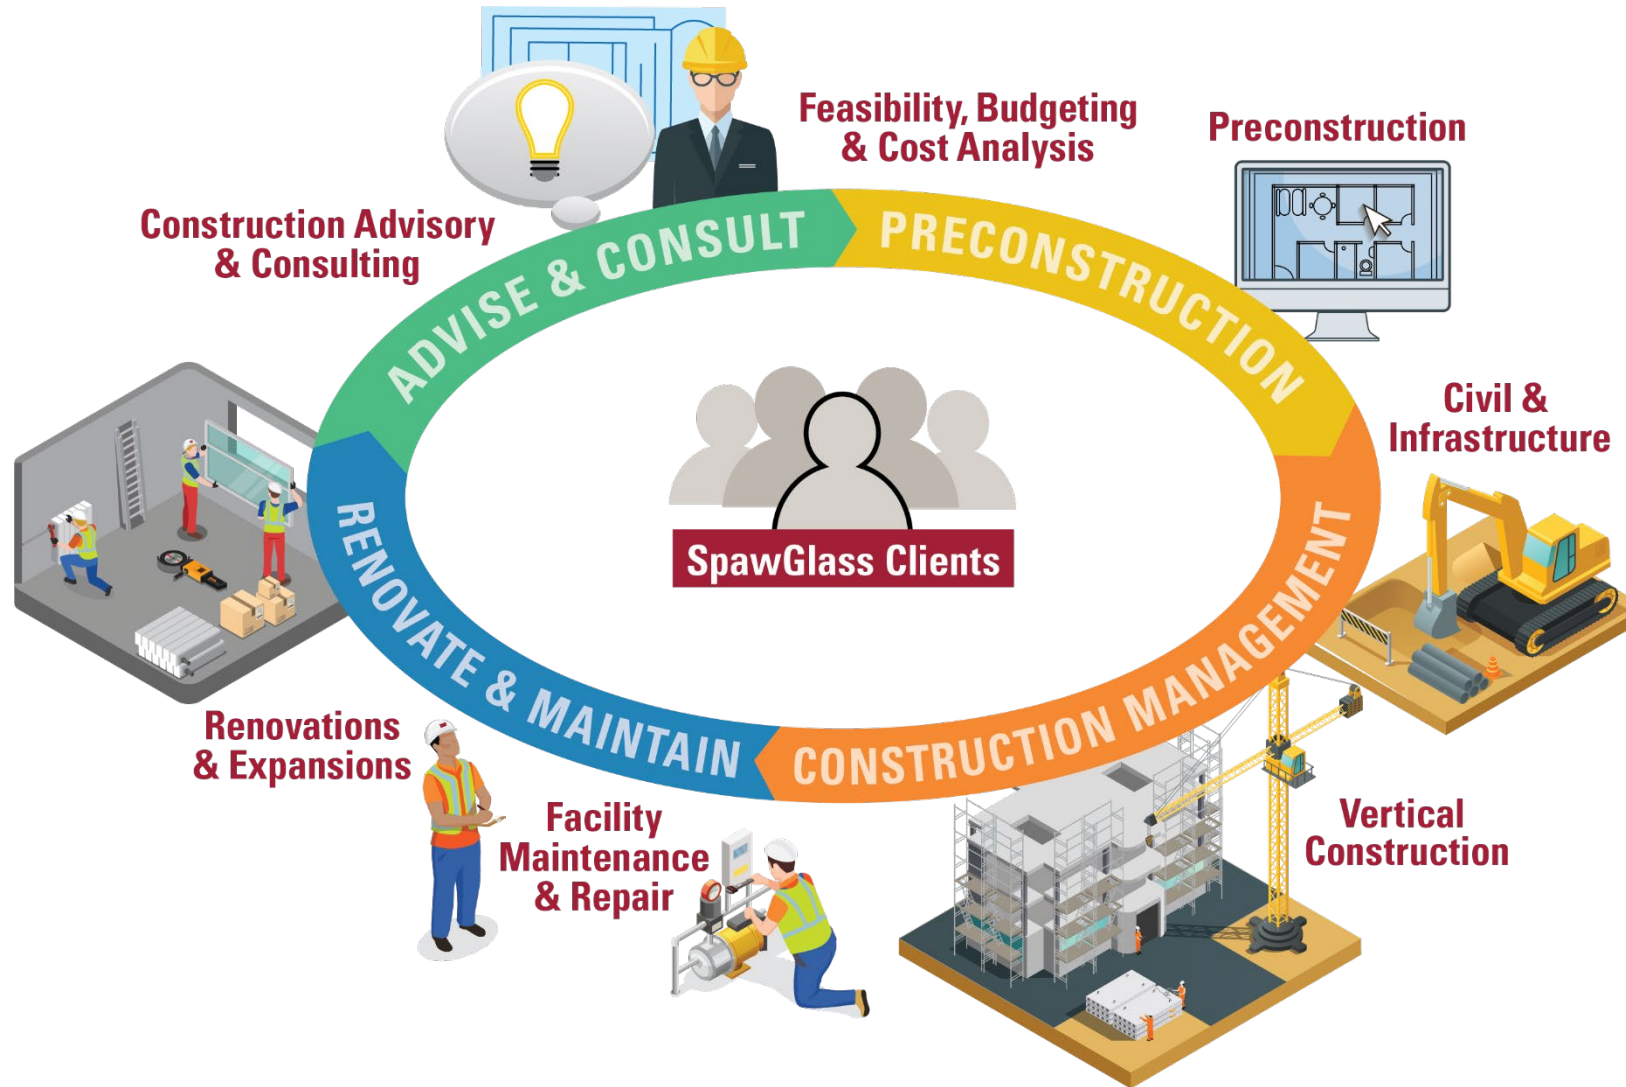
Feasibility, Budgeting
& Cost Analysis

Preconstruction

Construction Advisory
& Consulting

ADVISE & CONSULT

PRECONSTRUCTION

Civil &
Infrastructure

SpawGlass Clients

RENOVATE & MAINTAIN

CONSTRUCTION MANAGEMENT

Renovations
& Expansions

Facility
Maintenance
& Repair

Vertical
Construction